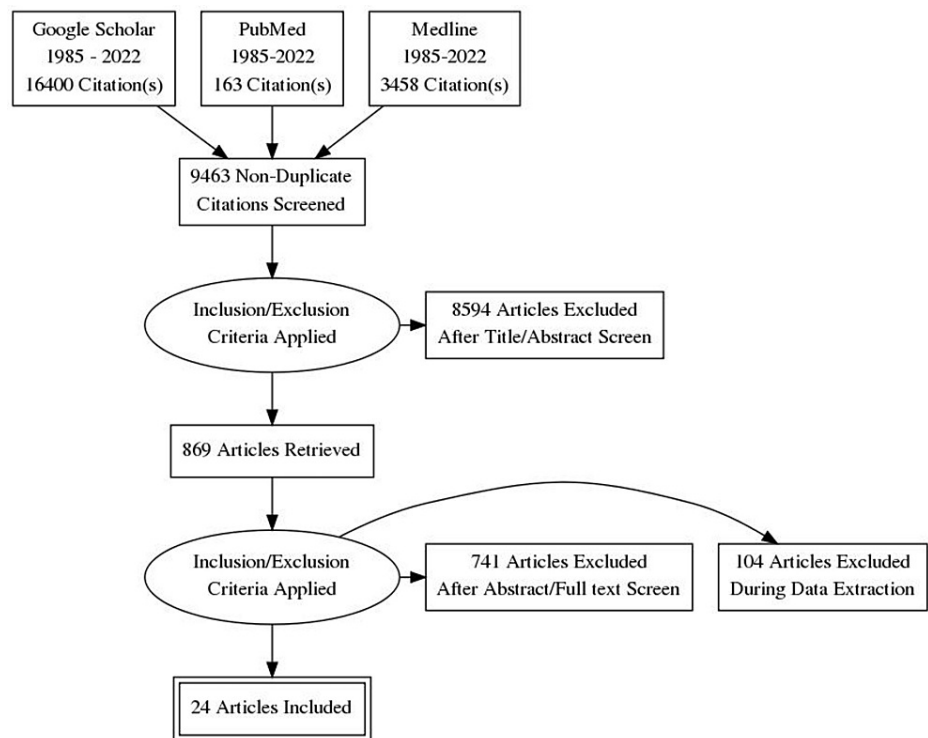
Google Scholar
1985 - 2022
16400 Citation(s)

PubMed
1985-2022
163 Citation(s)

Medline
1985-2022
3458 Citation(s)

9463 Non-Duplicate Citations Screened

Inclusion/Exclusion Criteria Applied

8594 Articles Excluded After Title/Abstract Screen

869 Articles Retrieved

Inclusion/Exclusion Criteria Applied

741 Articles Excluded After Abstract/Full text Screen

104 Articles Excluded During Data Extraction

24 Articles Included